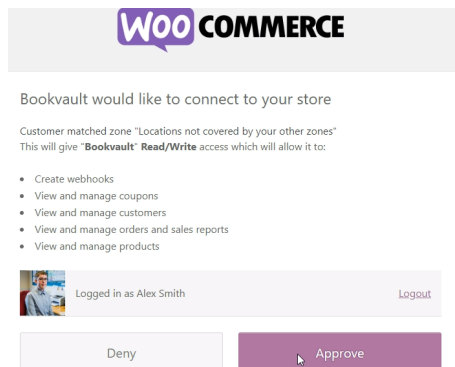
WOO COMMERCE

Bookvault would like to connect to your store

Customer matched zone "Locations not covered by your other zones"
This will give "**Bookvault**" **Read/Write** access which will allow it to:

- Create webhooks
- View and manage coupons
- View and manage customers
- View and manage orders and sales reports
- View and manage products

Logged in as Alex Smith

Logout

Deny

Approve